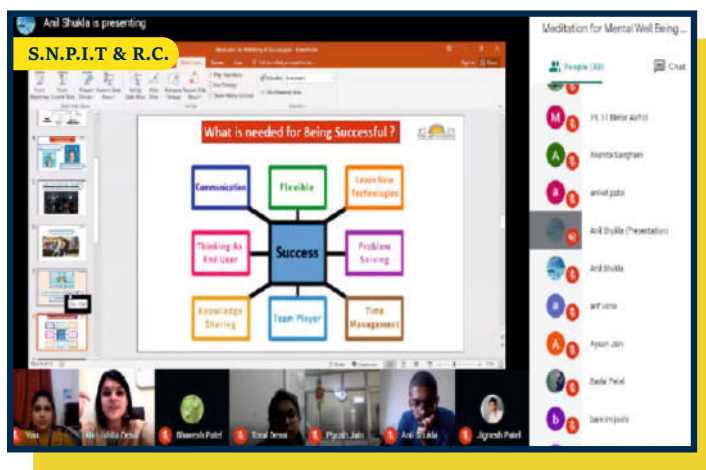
Anil Shukla is presenting

S.N.P.I.T & R.C.

Meditation for Mental Well Being ...

People (30)

Chat

What is needed for Being Successful ?

Communication

Flexible

Learn New Technologies

Thinking As End User

Success

Problem Solving

Knowledge Sharing

Team Player

Time Management

Hi, 11 Mehir Ashid

Akanta Sanghani

anhat patel

Anil Shukla (Presentation)

Anil Shukla

arif vora

Ayush Jain

Badal Patel

bankim joshi

You

Ishita Desai

Bhavesh Patel

Toral Desai

Piyush Jain

Anil Shukla

Jignesh Patel